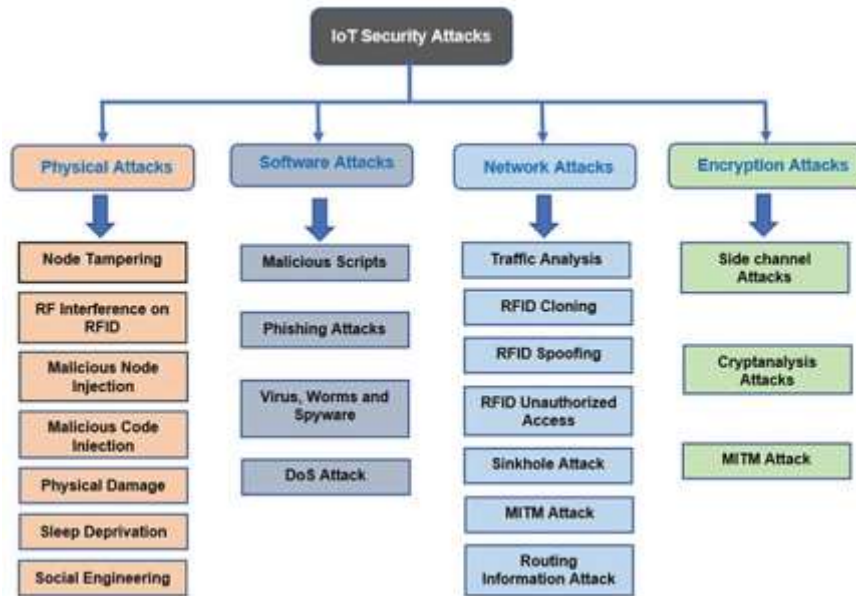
IoT Security Attacks

Physical Attacks

Node Tampering

RF Interference on RFID

Malicious Node Injection

Malicious Code Injection

Physical Damage

Sleep Deprivation

Social Engineering

Software Attacks

Malicious Scripts

Phishing Attacks

Virus, Worms and Spyware

DoS Attack

Network Attacks

Traffic Analysis

RFID Cloning

RFID Spoofing

RFID Unauthorized Access

Sinkhole Attack

MITM Attack

Routing Information Attack

Encryption Attacks

Side channel Attacks

Cryptanalysis Attacks

MITM Attack